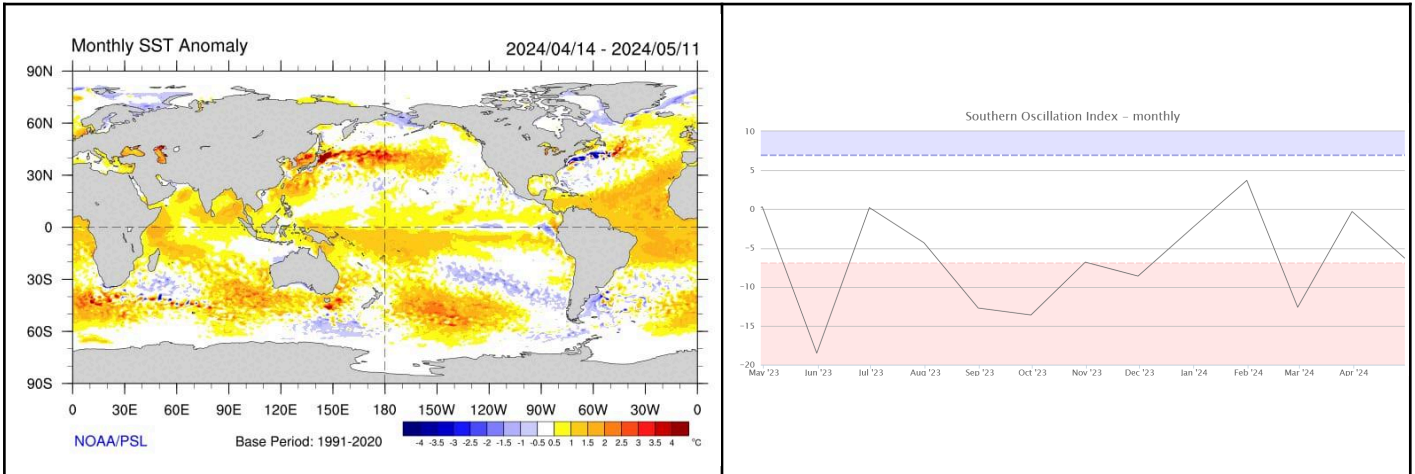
Monthly SST Anomaly

2024/04/14 - 2024/05/11

90N
60N
30N
0
30S
60S
90S

0 30E 60E 90E 120E 150E 180 150W 120W 90W 60W 30W 0

NOAA/PSL

Base Period: 1991-2020

-4 -3.5 -3 -2.5 -2 -1.5 -1 -0.5 0.5 1 1.5 2 2.5 3 3.5 4 °C

Southern Oscillation Index - monthly

10
5
0
-5
-10
-15
-20

May '23 Jun '23 Jul '23 Aug '23 Sep '23 Oct '23 Nov '23 Dec '23 Jan '24 Feb '24 Mar '24 Apr '24